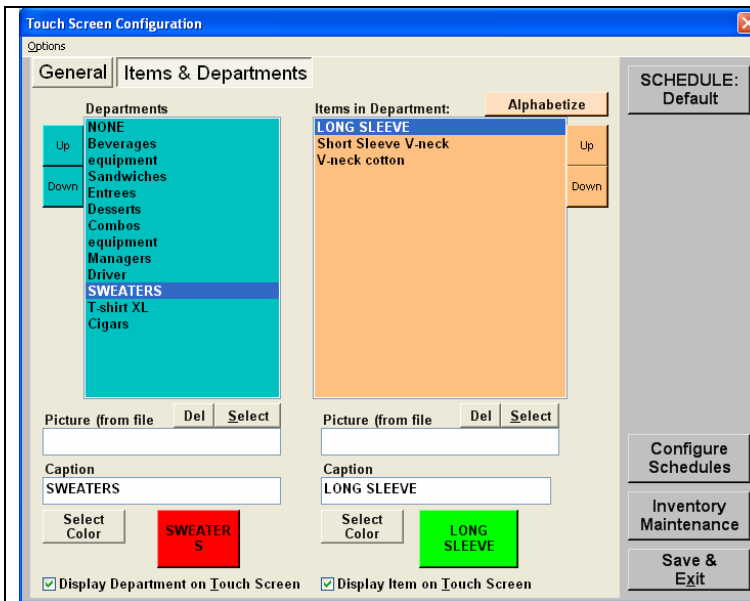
Touch Screen Configuration

Options

General | Items & Departments

SCHEDULE: Default

Departments

Up

Down

NONE
Beverages
equipment
Sandwiches
Entrees
Desserts
Combos
equipment
Managers
Driver
SWEATERS
T-shirt XL
Cigars

Items in Department:

Alphabetize

LONG SLEEVE
Short Sleeve V-neck
V-neck cotton

Up

Down

Picture (from file

Del | Select

Picture (from file

Del | Select

Caption

SWEATERS

Caption

LONG SLEEVE

Select Color

SWEATER S

Select Color

LONG SLEEVE

Configure Schedules

Inventory Maintenance

Save & Exit

☑ Display Department on Touch Screen

☑ Display Item on Touch Screen